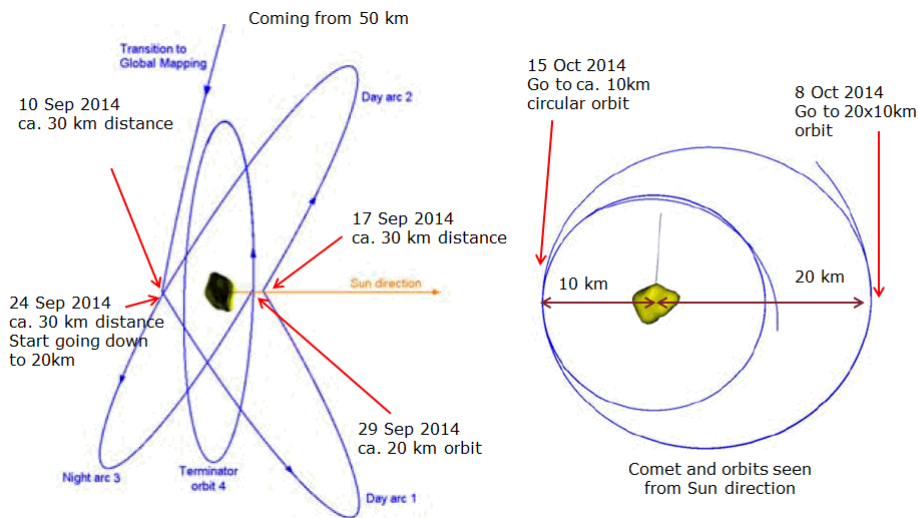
Coming from 50 km

Transition to Global Mapping

10 Sep 2014
ca. 30 km distance

Day arc 2

17 Sep 2014
ca. 30 km distance

Sun direction

24 Sep 2014
ca. 30 km distance
Start going down to 20km

29 Sep 2014
ca. 20 km orbit

Night arc 3

Terminator orbit 4

Day arc 1

15 Oct 2014
Go to ca. 10km circular orbit

8 Oct 2014
Go to 20x10km orbit

10 km

20 km

Comet and orbits seen from Sun direction